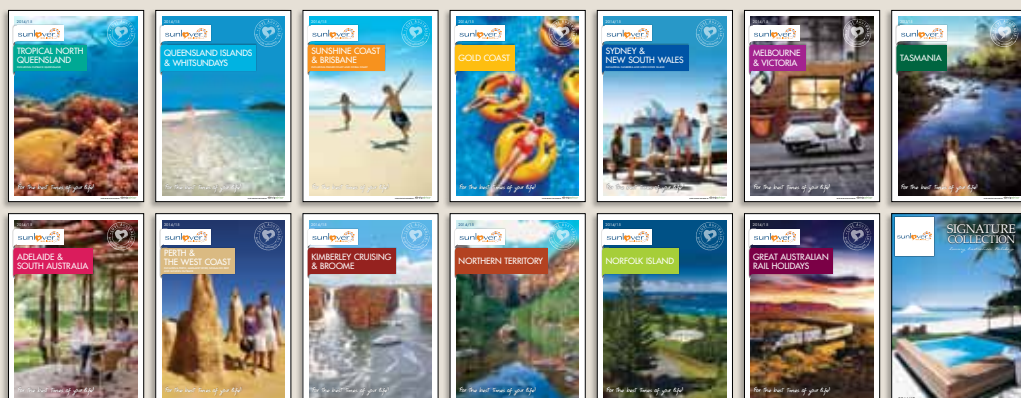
sunlover holidays
TROPICAL NORTH QUEENSLAND
For the best times of your life!

sunlover holidays
QUEENSLAND ISLANDS & WHITSUNDAYS
For the best times of your life!

sunlover holidays
SUNSHINE COAST & BRISBANE
For the best times of your life!

sunlover holidays
GOLD COAST
For the best times of your life!

sunlover holidays
SYDNEY & NEW SOUTH WALES
For the best times of your life!

sunlover holidays
MELBOURNE & VICTORIA
For the best times of your life!

sunlover holidays
TASMANIA
For the best times of your life!

sunlover holidays
ADELAIDE & SOUTH AUSTRALIA
For the best times of your life!

sunlover holidays
PERTH & THE WEST COAST
For the best times of your life!

sunlover holidays
KIMBERLEY CRUISING & BROOME
For the best times of your life!

sunlover holidays
NORTHERN TERRITORY
For the best times of your life!

sunlover holidays
NORFOLK ISLAND
For the best times of your life!

sunlover holidays
GREAT AUSTRALIAN RAIL HOLIDAYS
For the best times of your life!

sunlover holidays
SIGNATURE COLLECTION